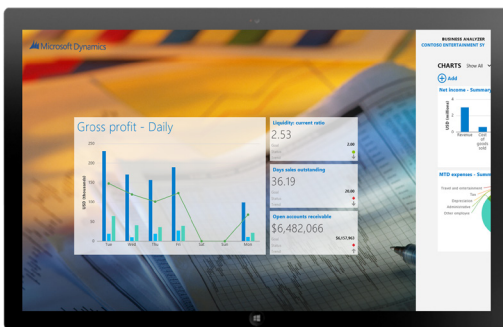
Microsoft Dynamics

Gross profit - Daily

USD (thousands)

250
200
150
100
50
0

Tue
Wed
Thu
Fri
Sat
Sun
Mon

Liquidity: current ratio
2.53
2.00

Days sales outstanding
36.19
20.00

Open accounts receivable
$6,482,066
$6,157,962

BUSINESS ANALYZER
CONTOSO ENTERTAINMENT SY

CHARTS Show All

Add

Net income - Summary

USD (millions)

4
2
0

Revenue
Cost of goods sold

MTD expenses - Summ

Travel and entertainment
Tax
Depreciation amortization
Other expenses